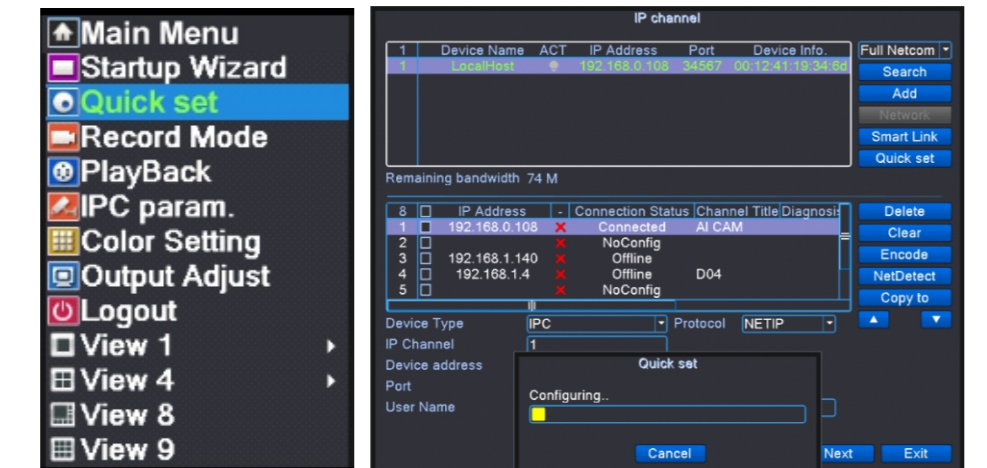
Main Menu
Startup Wizard
Quick set
Record Mode
PlayBack
IPC param.
Color Setting
Output Adjust
Logout
View 1
View 4
View 8
View 9

IP channel

| 1 | Device Name | ACT | IP Address | Port | Device Info. |
|---|---|---|---|---|---|
| 1 | LocalHost | | 192.168.0.108 | 34567 | 00:12:41:19:34:6d |

Full Netcom
Search
Add
Network
Smart Link
Quick set

Remaining bandwidth 74 M

| 8 | | IP Address | - | Connection Status | Channel Title | Diagnosis |
|---|---|---|---|---|---|---|
| 1 | | 192.168.0.108 | | Connected | AI CAM | |
| 2 | | | | NoConfig | | |
| 3 | | 192.168.1.140 | | Offline | | |
| 4 | | 192.168.1.4 | | Offline | D04 | |
| 5 | | | | NoConfig | | |

Delete
Clear
Encode
NetDetect
Copy to

Device Type IPC Protocol NETIP
IP Channel 1
Device address
Port
User Name

Quick set
Configuring..
Cancel

Next Exit